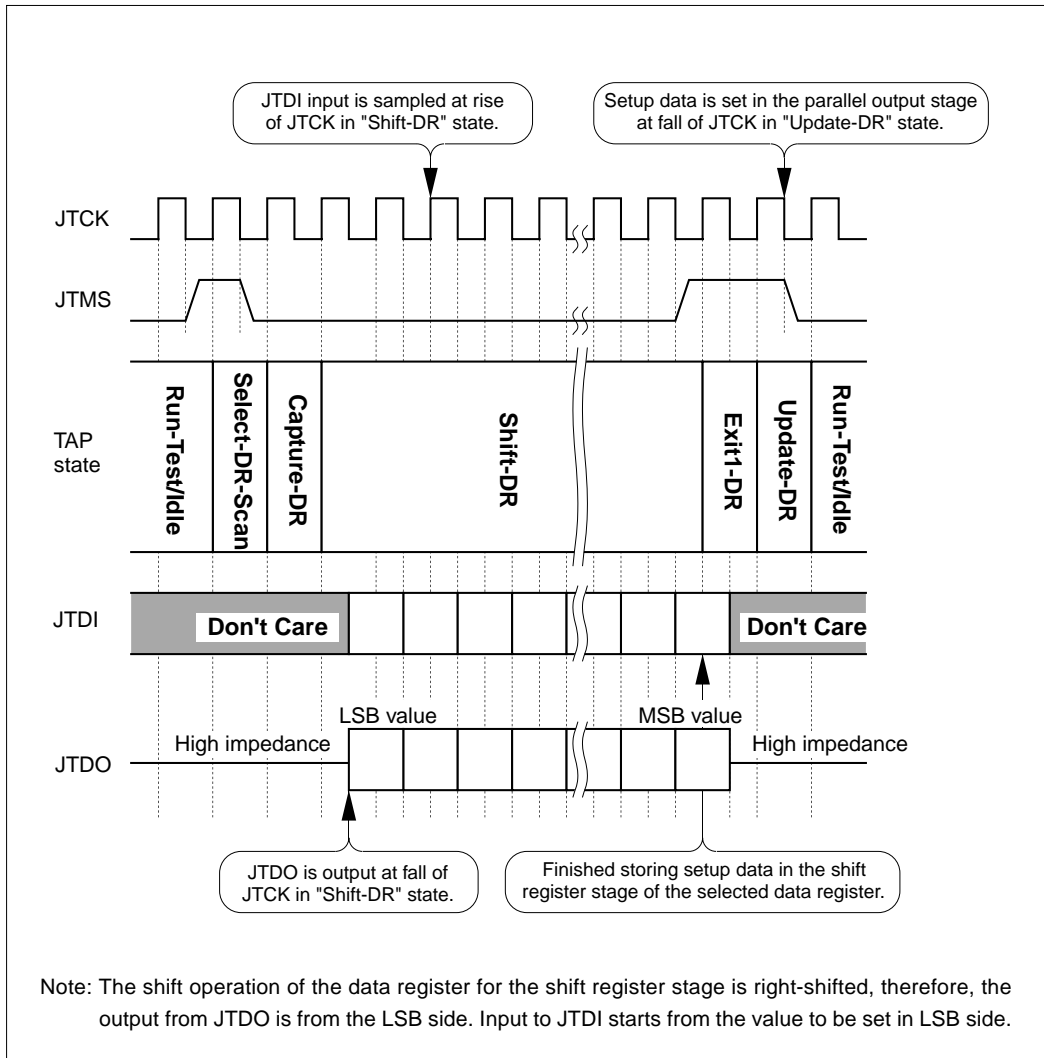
JTDI input is sampled at rise of JTCK in "Shift-DR" state.

Setup data is set in the parallel output stage at fall of JTCK in "Update-DR" state.

JTCK

JTMS

TAP state

Run-Test/Idle

Select-DR-Scan

Capture-DR

Shift-DR

Exit1-DR

Update-DR

Run-Test/Idle

JTDI

Don't Care

Don't Care

LSB value

MSB value

High impedance

High impedance

JTDO

JTDO is output at fall of JTCK in "Shift-DR" state.

Finished storing setup data in the shift register stage of the selected data register.

Note: The shift operation of the data register for the shift register stage is right-shifted, therefore, the output from JTDO is from the LSB side. Input to JTDI starts from the value to be set in LSB side.